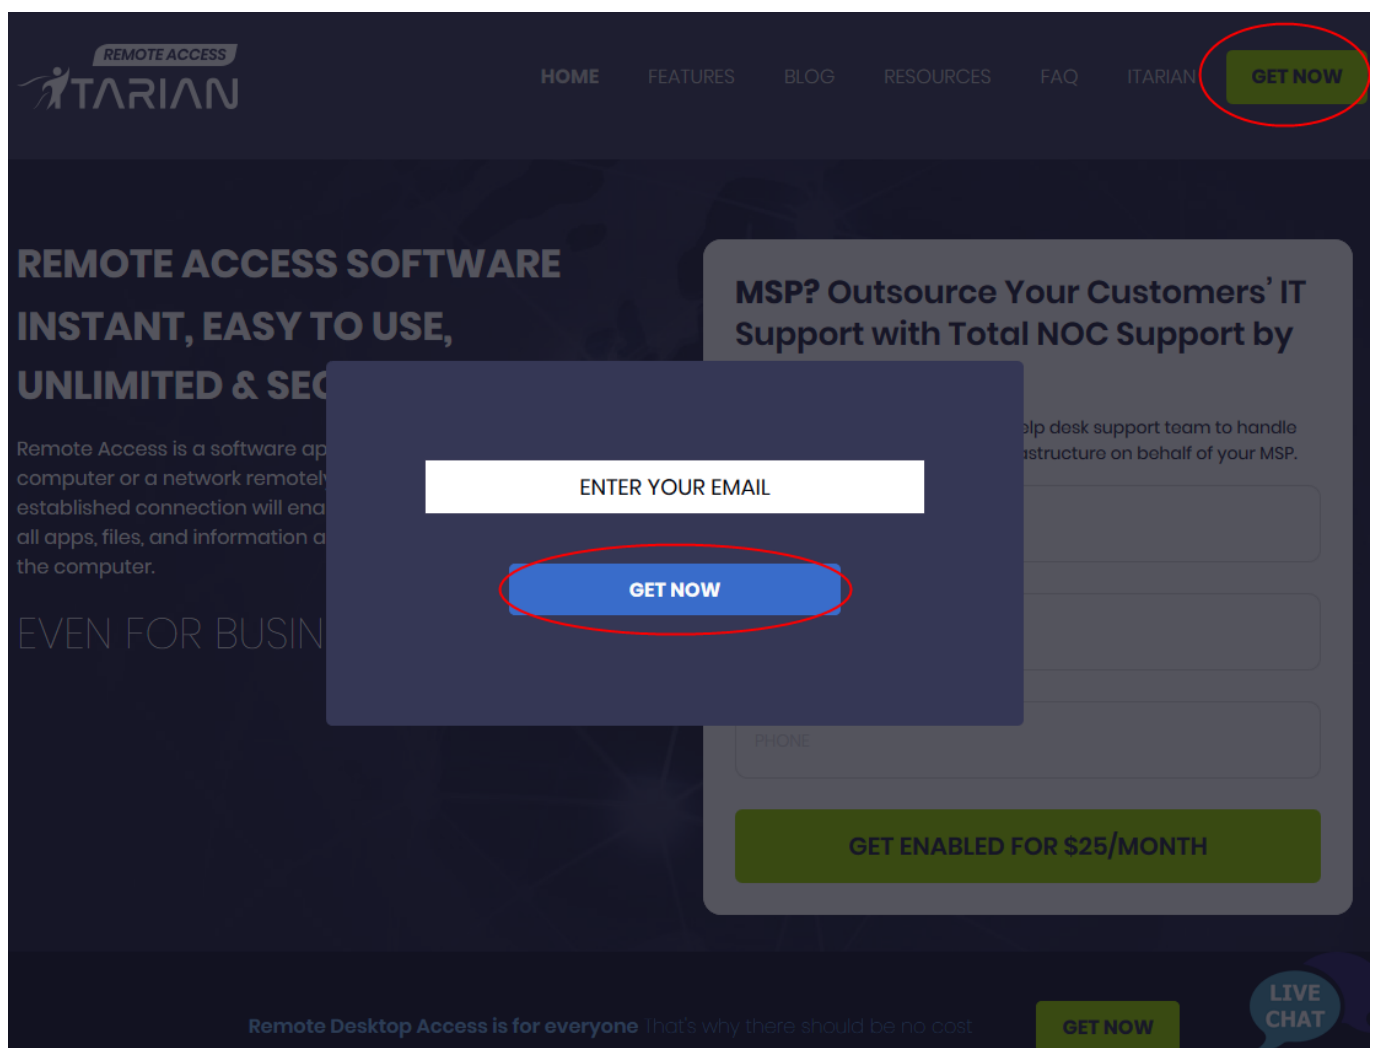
REMOTE ACCESS
ITARIAN

HOME FEATURES BLOG RESOURCES FAQ ITARIAN GET NOW

REMOTE ACCESS SOFTWARE
INSTANT, EASY TO USE,
UNLIMITED & SEC

Remote Access is a software ap computer or a network remotel established connection will ena all apps, files, and information a the computer.

EVEN FOR BUSIN

MSP? Outsource Your Customers' IT Support with Total NOC Support by

elp desk support team to handle astructure on behalf of your MSP.

PHONE

GET ENABLED FOR $25/MONTH

ENTER YOUR EMAIL

GET NOW

Remote Desktop Access is for everyone That's why there should be no cost

GET NOW

LIVE CHAT